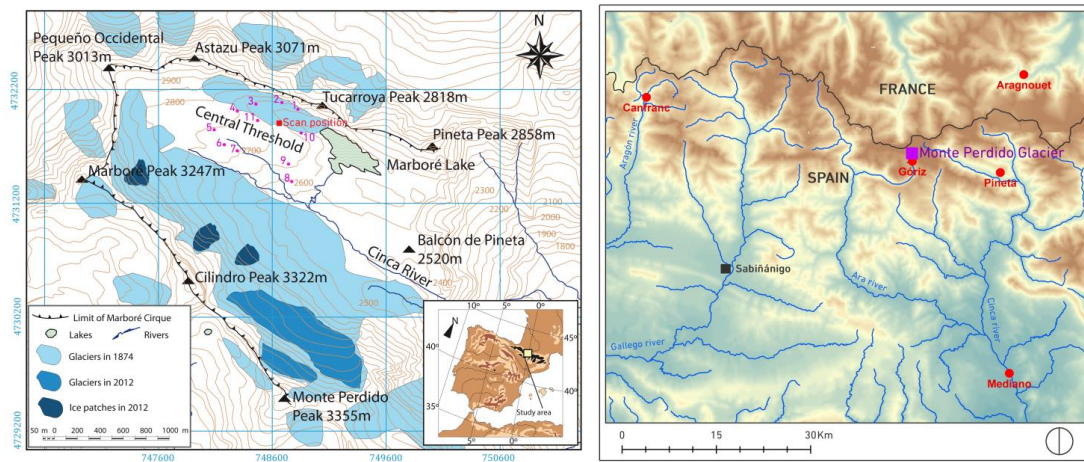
N

Pequeño Occidental Peak 3013m

Astazu Peak 3071m

Tucarroya Peak 2818m

Pineta Peak 2858m

Central Threshold

Scan position

Marboré Lake

Marboré Peak 3247m

Balcón de Pineta 2520m

Cinca River

Cilindro Peak 3322m

Monte Perdido Peak 3355m

1 2 3 4 5 6 7 8 9 10 11

2900 2800 2700 2600 2500 2400 2300 2200 2100 2000 1900 1800

4732200 4731200 4730200 4729200

747600 748600 749600 750600

Limit of Marboré Cirque
Lakes
Rivers
Glaciers in 1874
Glaciers in 2012
Ice patches in 2012

50 m 0 200 400 600 800 1000 m

10° 5° 0° 45° 40° 35° 40° 5° 0°
N
Study area

FRANCE
SPAIN
Canfranc
Aragnouet
Monte Perdido Glacier
Goriz
Pineta
Sabiñánigo
Aragón river
Ara river
Cinca river
Gallego river
Mediano

0 15 30Km